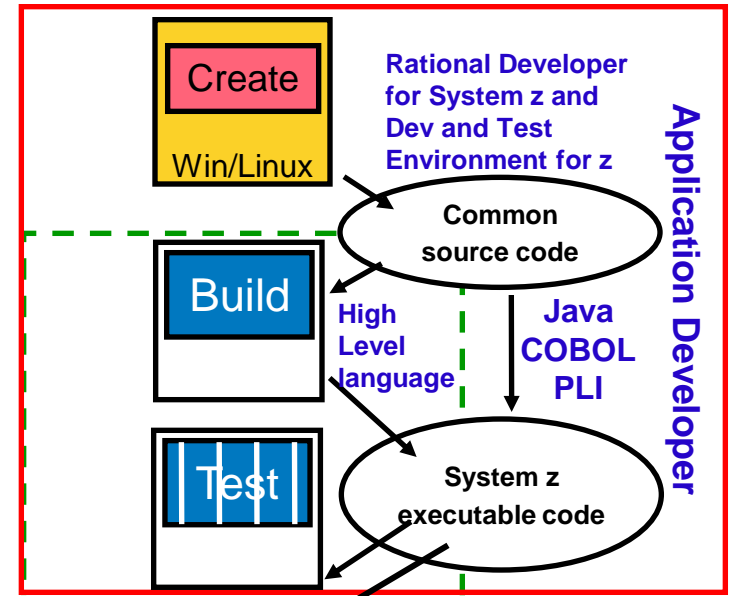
Create

Win/Linux

Rational Developer for System z and Dev and Test Environment for z

Application Developer

Common source code

Build

High Level language

Java COBOL PLI

Test

System z executable code